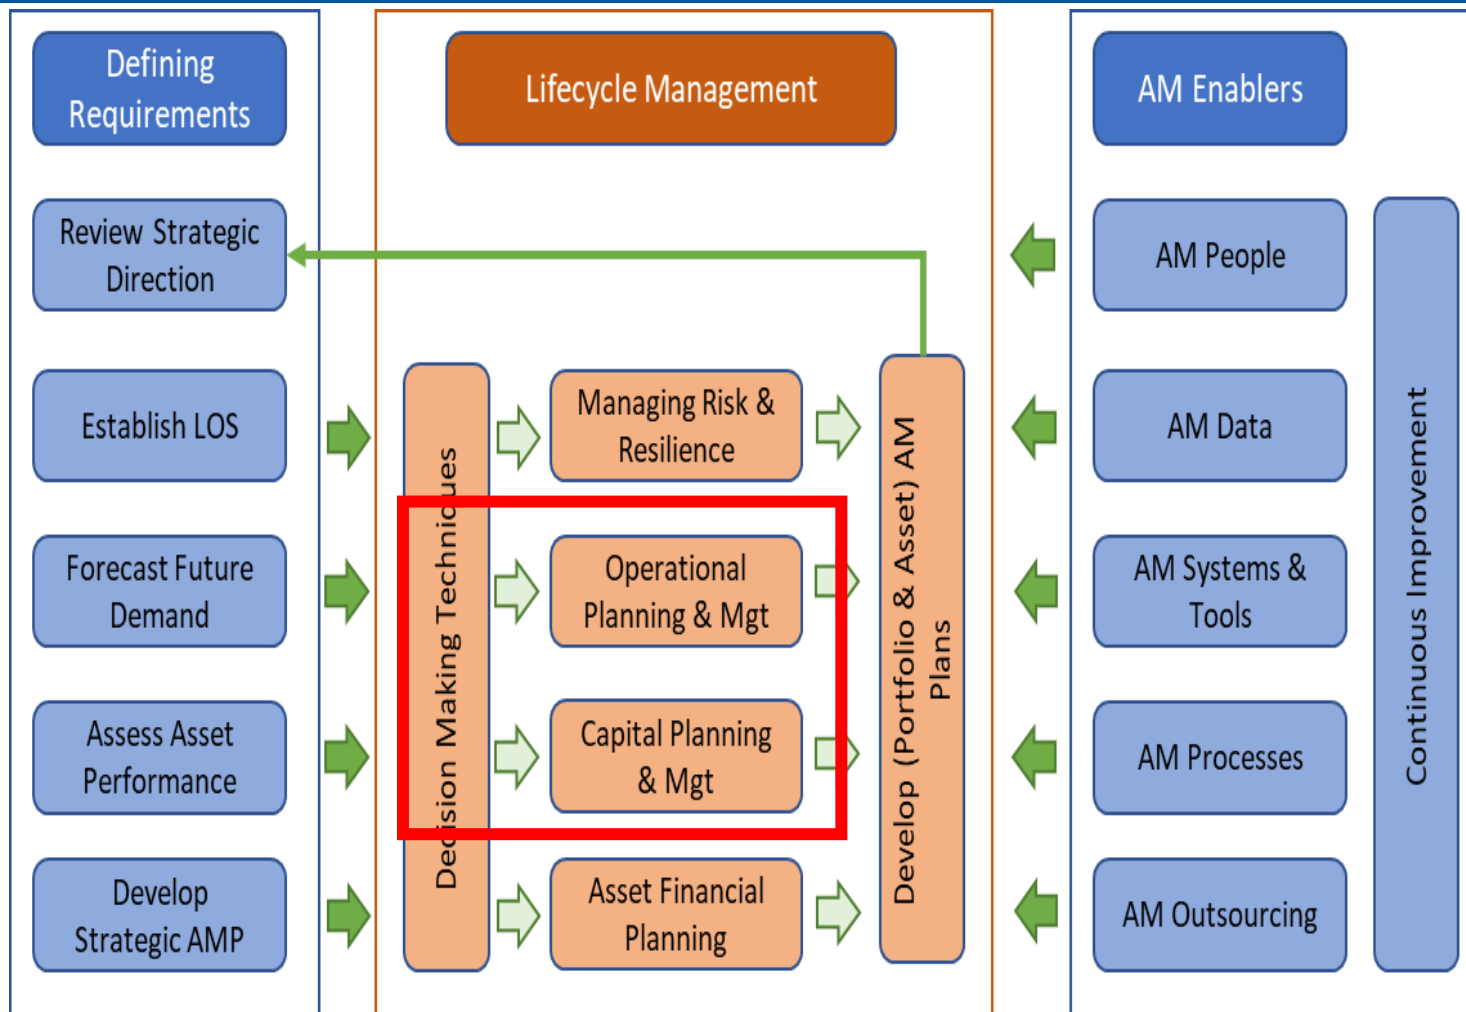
Defining Requirements

Review Strategic Direction

Establish LOS

Forecast Future Demand

Assess Asset Performance

Develop Strategic AMP

Lifecycle Management

Decision Making Techniques

Managing Risk & Resilience

Operational Planning & Mgt

Capital Planning & Mgt

Asset Financial Planning

Develop (Portfolio & Asset) AM Plans

AM Enablers

AM People

AM Data

AM Systems & Tools

AM Processes

AM Outsourcing

Continuous Improvement